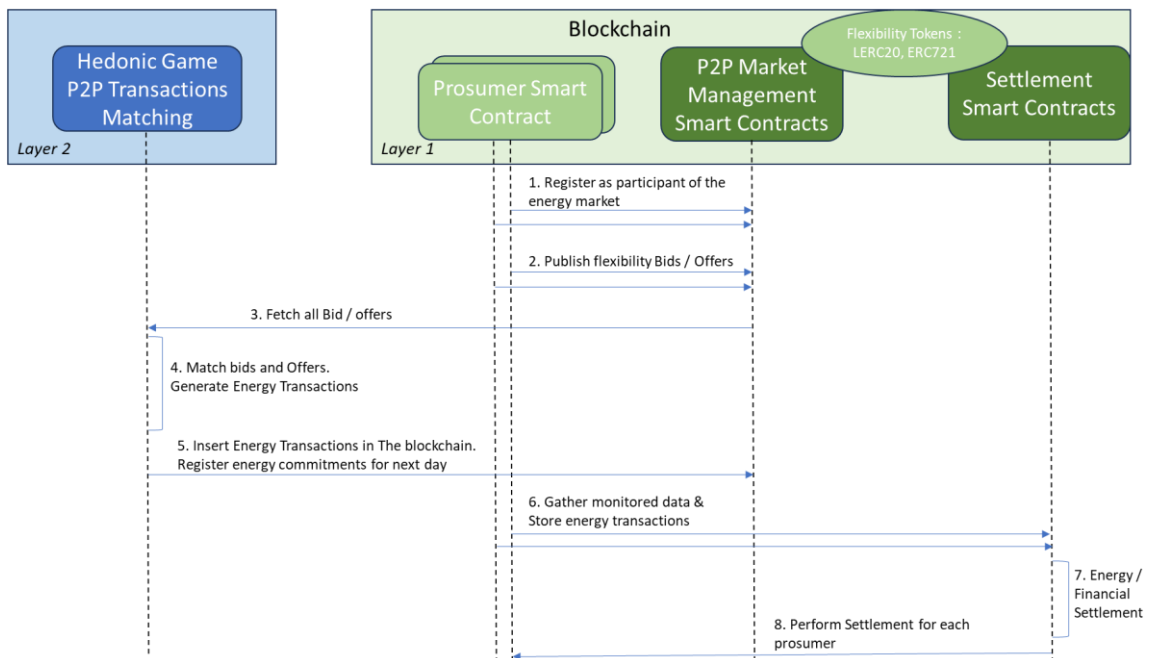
Hedonic Game P2P Transactions Matching

Layer 2

Blockchain

Flexibility Tokens : LERC20, ERC721

Prosumer Smart Contract

P2P Market Management Smart Contracts

Settlement Smart Contracts

Layer 1

1. Register as participant of the energy market

2. Publish flexibility Bids / Offers

3. Fetch all Bid / offers

4. Match bids and Offers. Generate Energy Transactions

5. Insert Energy Transactions in The blockchain. Register energy commitments for next day

6. Gather monitored data & Store energy transactions

7. Energy / Financial Settlement

8. Perform Settlement for each prosumer